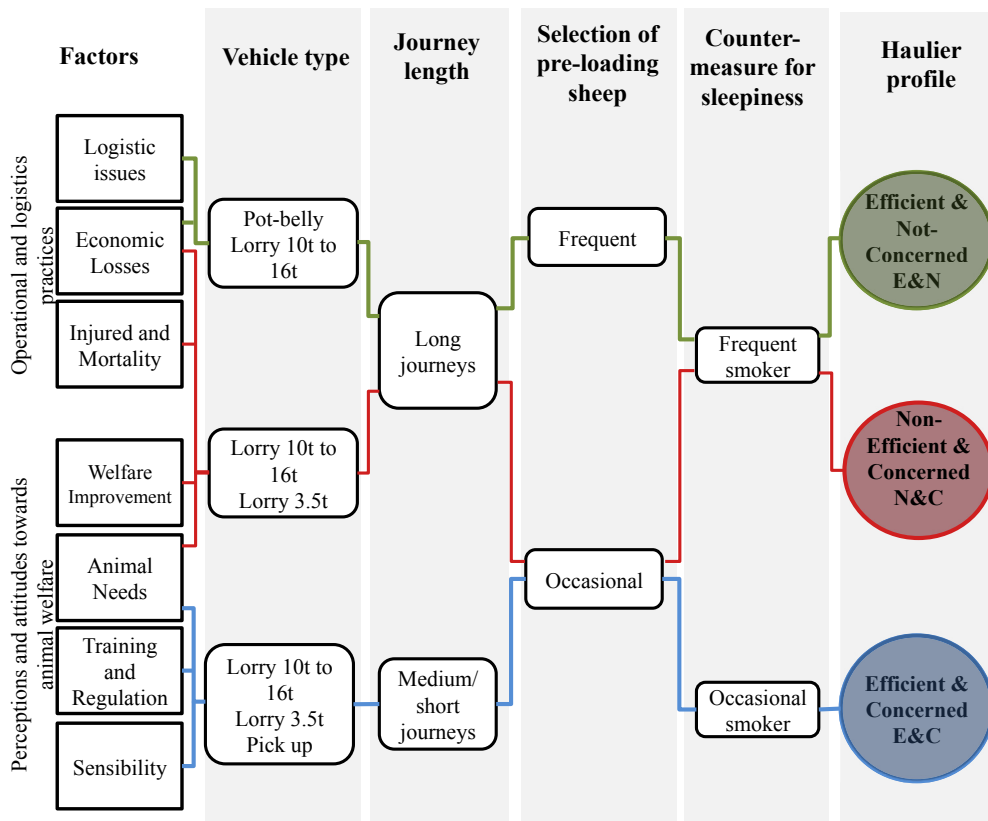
Factors

Vehicle type

Journey length

Selection of pre-loading sheep

Counter-measure for sleepiness

Haulier profile

Operational and logistics practices

Logistic issues

Economic Losses

Injured and Mortality

Perceptions and attitudes towards animal welfare

Welfare Improvement

Animal Needs

Training and Regulation

Sensibility

Pot-belly Lorry 10t to 16t

Lorry 10t to 16t Lorry 3.5t

Lorry 10t to 16t Lorry 3.5t Pick up

Long journeys

Medium/ short journeys

Frequent

Occasional

Frequent smoker

Occasional smoker

Efficient & Not-Concerned E&N

Non-Efficient & Concerned N&C

Efficient & Concerned E&C